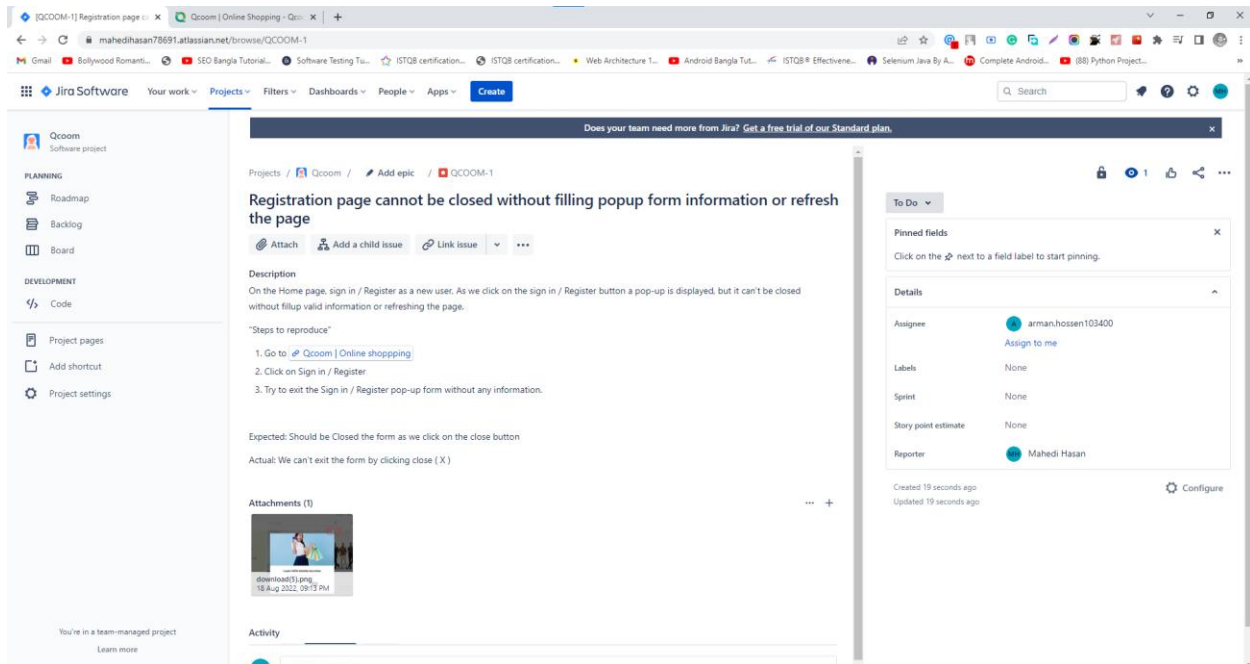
[QCOOM-1] Registration page ca × Qcoom | Online Shopping - Qco × +

mahedihasan78691.atlassian.net/browse/QCOOM-1

Gmail Bollywood Romanti... SEO Bangla Tutorial... Software Testing Tu... ISTQB certification... ISTQB certification... Web Architecture 1... Android Bangla Tut... ISTQB® Effectivene... Selenium Java By A... Complete Android... (88) Python Project...

Jira Software Your work Projects Filters Dashboards People Apps Create Search

Qcoom
Software project

PLANNING
Roadmap
Backlog
Board

DEVELOPMENT
Code

Project pages
Add shortcut
Project settings

You're in a team-managed project
Learn more

Does your team need more from Jira? Get a free trial of our Standard plan.

Projects / Qcoom / Add epic / QCOOM-1

Registration page cannot be closed without filling popup form information or refresh the page

Attach Add a child issue Link issue ...

Description
On the Home page, sign in / Register as a new user. As we click on the sign in / Register button a pop-up is displayed, but it can't be closed without fillup valid information or refreshing the page.

"Steps to reproduce"

1. Go to Qcoom | Online shoppping
2. Click on Sign in / Register
3. Try to exit the Sign in / Register pop-up form without any information.

Expected: Should be Closed the form as we click on the close button

Actual: We can't exit the form by clicking close ( X )

Attachments (1)

download(5).png
18 Aug 2022, 09:13 PM

Activity

1

To Do

Pinned fields
Click on the next to a field label to start pinning.

Details

Assignee arman.hossen103400
Assign to me
Labels None
Sprint None
Story point estimate None
Reporter Mahedi Hasan

Created 19 seconds ago
Updated 19 seconds ago

Configure